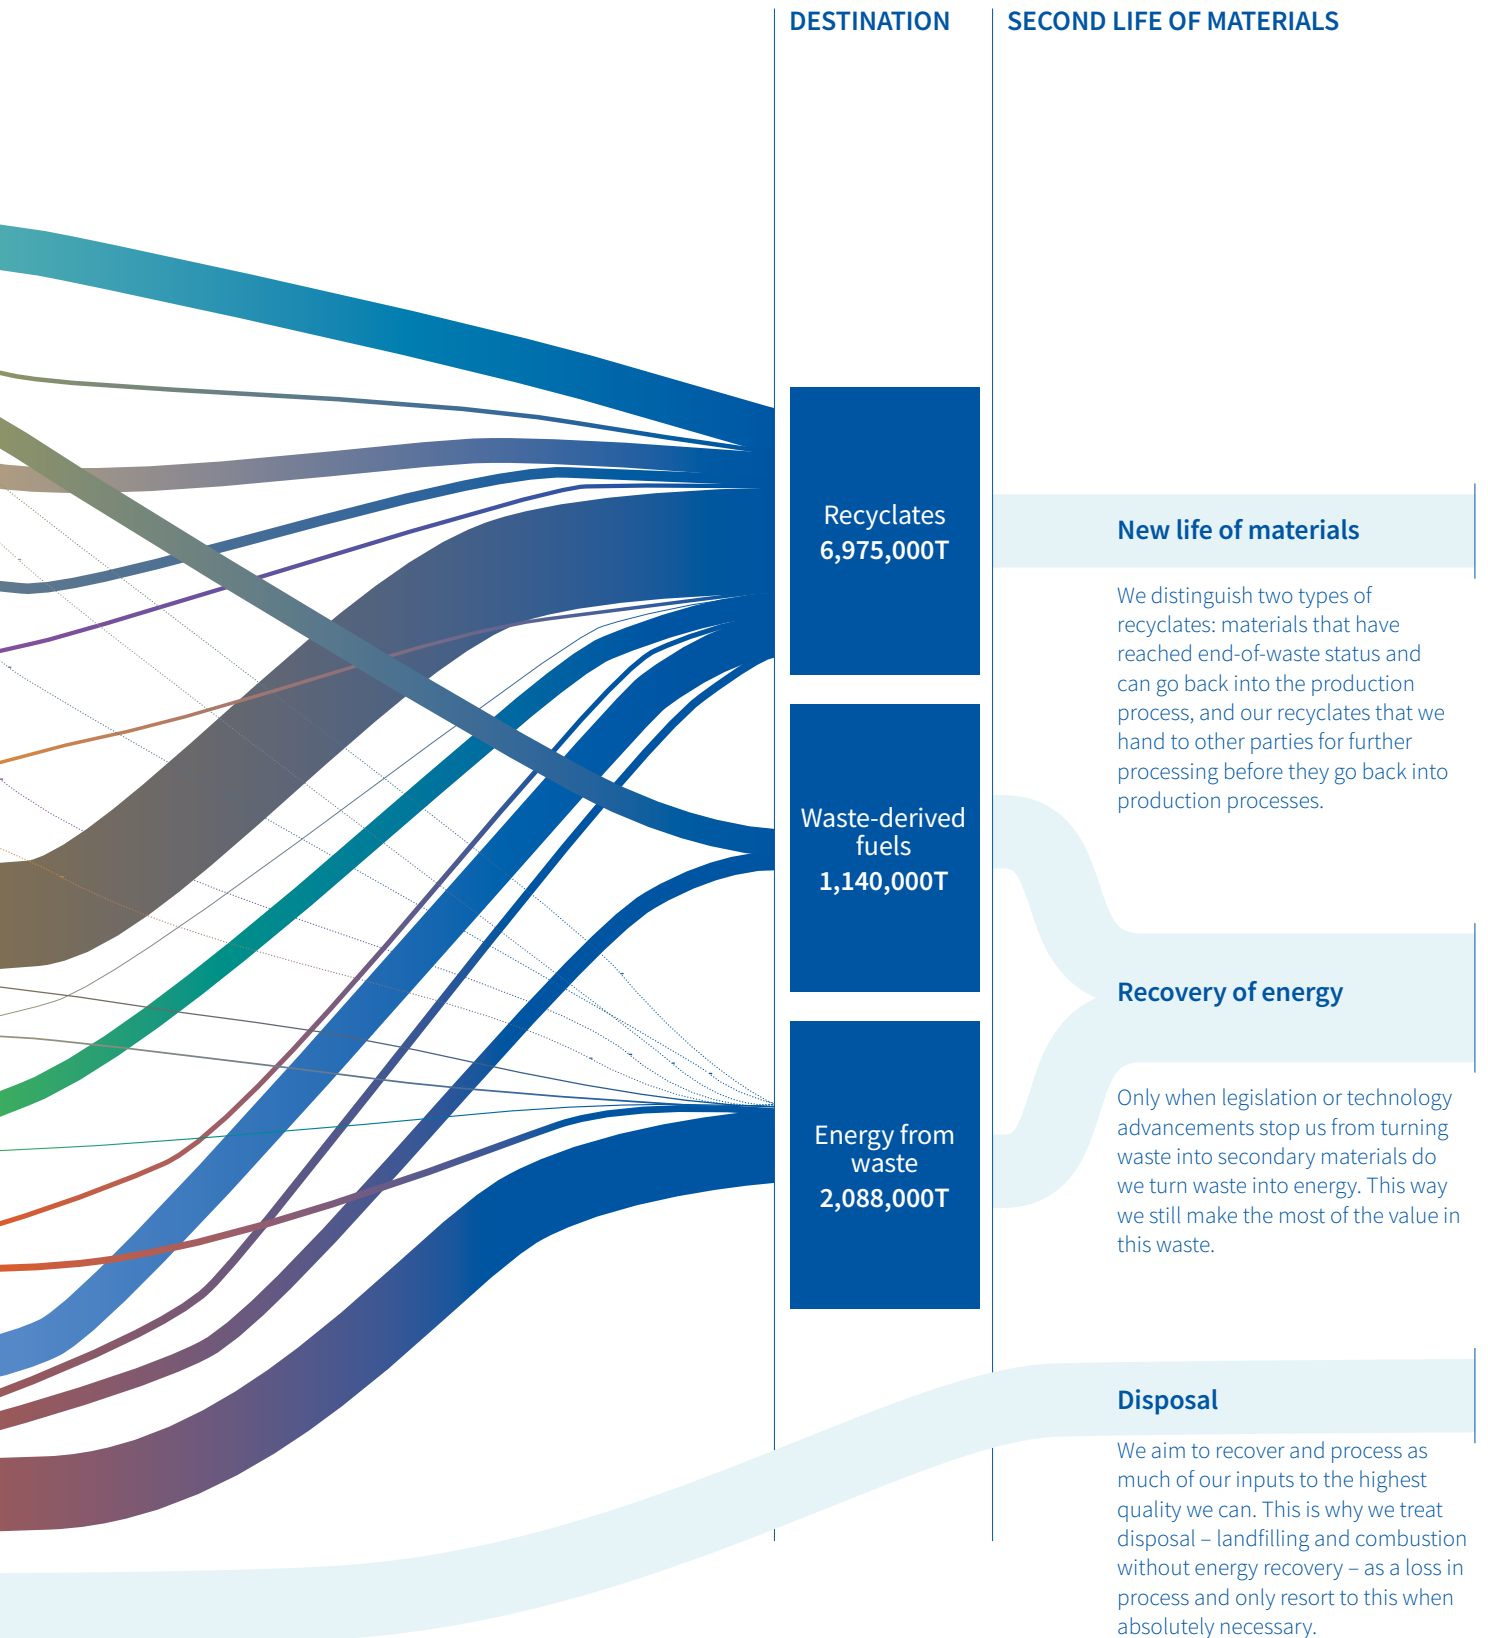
DESTINATION

SECOND LIFE OF MATERIALS

Recyclates
6,975,000T

Waste-derived fuels
1,140,000T

Energy from waste
2,088,000T

New life of materials

We distinguish two types of recyclates: materials that have reached end-of-waste status and can go back into the production process, and our recyclates that we hand to other parties for further processing before they go back into production processes.

Recovery of energy

Only when legislation or technology advancements stop us from turning waste into secondary materials do we turn waste into energy. This way we still make the most of the value in this waste.

Disposal

We aim to recover and process as much of our inputs to the highest quality we can. This is why we treat disposal – landfilling and combustion without energy recovery – as a loss in process and only resort to this when absolutely necessary.